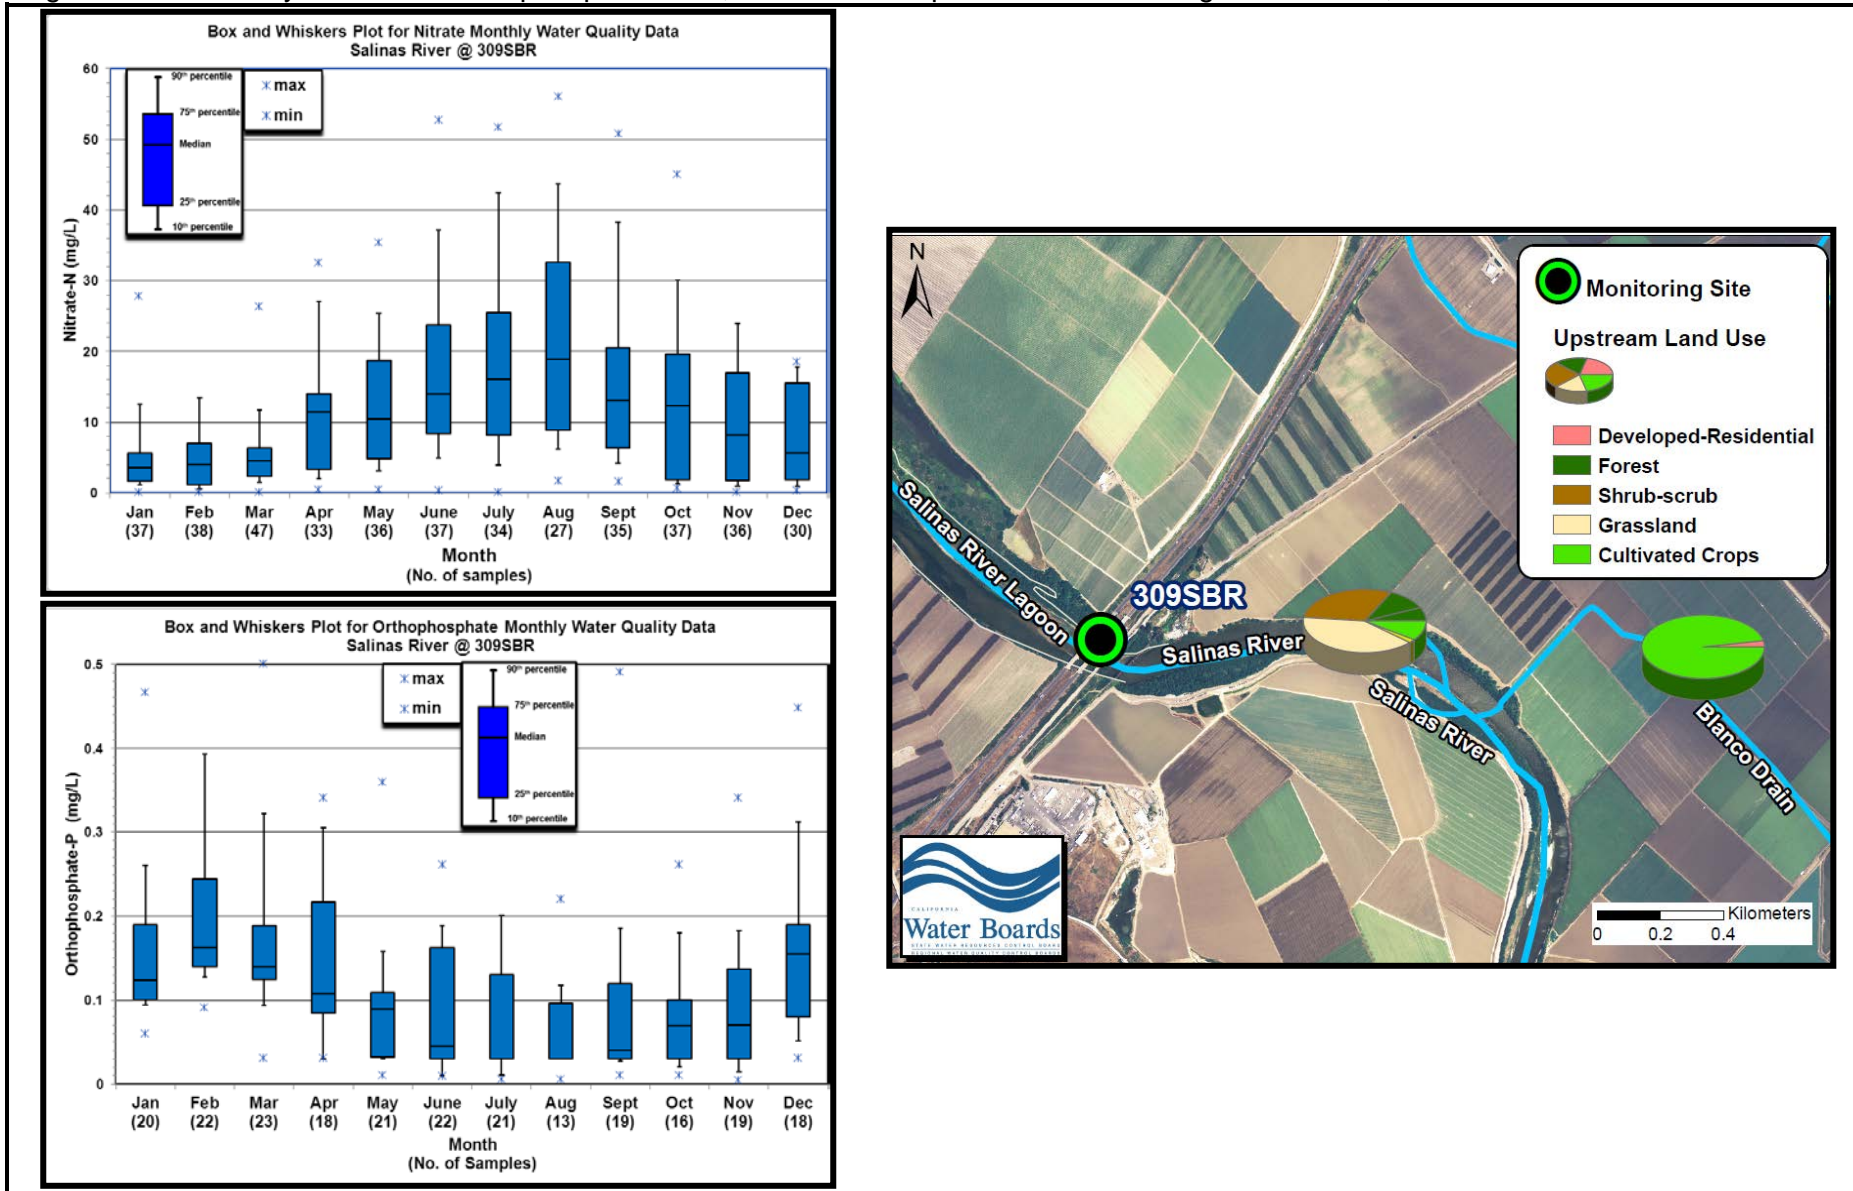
Box and Whiskers Plot for Nitrate Monthly Water Quality Data
Salinas River @ 309SBR

90th percentile
75th percentile
Median
25th percentile
10th percentile

max
min

Nitrate-N (mg/L)

60
50
40
30
20
10
0

Jan (37) Feb (38) Mar (47) Apr (33) May (36) June (37) July (34) Aug (27) Sept (35) Oct (37) Nov (36) Dec (30)

Month
(No. of samples)

Box and Whiskers Plot for Orthophosphate Monthly Water Quality Data
Salinas River @ 309SBR

max
min

90th percentile
75th percentile
Median
25th percentile
10th percentile

Orthophosphate-P (mg/L)

0.5
0.4
0.3
0.2
0.1
0

Jan (20) Feb (22) Mar (23) Apr (18) May (21) June (22) July (21) Aug (13) Sept (19) Oct (16) Nov (19) Dec (18)

Month
(No. of Samples)

N

Monitoring Site
Upstream Land Use
Developed-Residential
Forest
Shrub-scrub
Grassland
Cultivated Crops

Salinas River Lagoon
309SBR
Salinas River
Salinas River
Blanco Drain

Water Boards

Kilometers
0 0.2 0.4